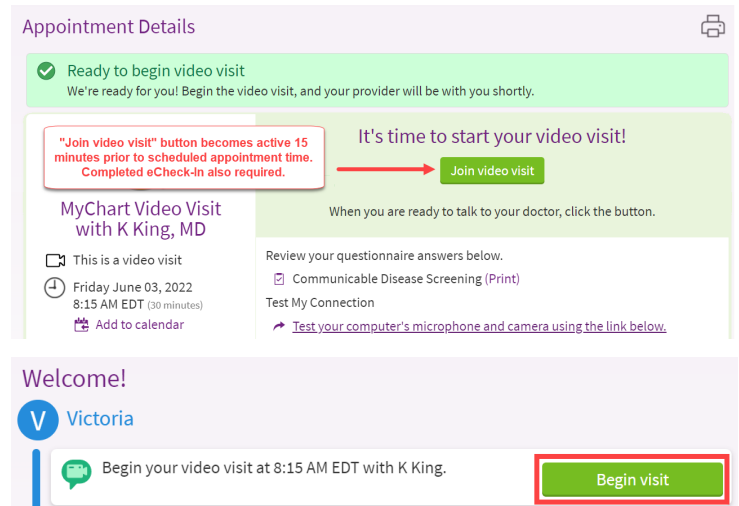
Appointment Details

Ready to begin video visit
We're ready for you! Begin the video visit, and your provider will be with you shortly.

"Join video visit" button becomes active 15 minutes prior to scheduled appointment time. Completed eCheck-In also required.

It's time to start your video visit!

Join video visit

When you are ready to talk to your doctor, click the button.

MyChart Video Visit with K King, MD

This is a video visit

Friday June 03, 2022
8:15 AM EDT (30 minutes)

Add to calendar

Review your questionnaire answers below.

Communicable Disease Screening (Print)

Test My Connection

Test your computer's microphone and camera using the link below.

Welcome!

V Victoria

Begin your video visit at 8:15 AM EDT with K King.

Begin visit